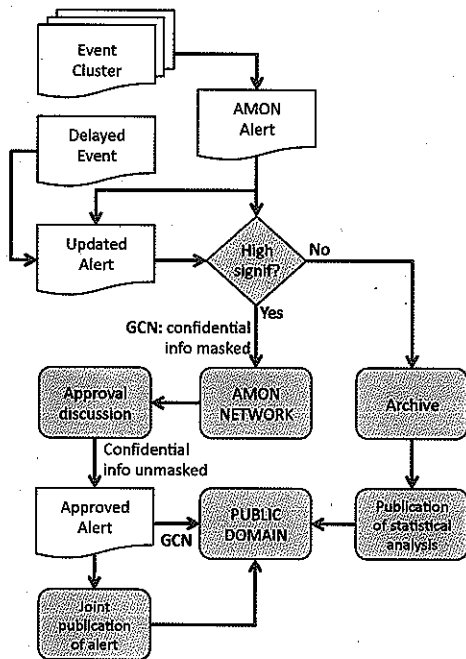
Event Cluster

AMON Alert

Delayed Event

Updated Alert

High signif?

No

Yes

GCN: confidential info masked

Approval discussion

AMON NETWORK

Archive

Confidential info unmasked

Approved Alert

GCN

PUBLIC DOMAIN

Publication of statistical analysis

Joint publication of alert